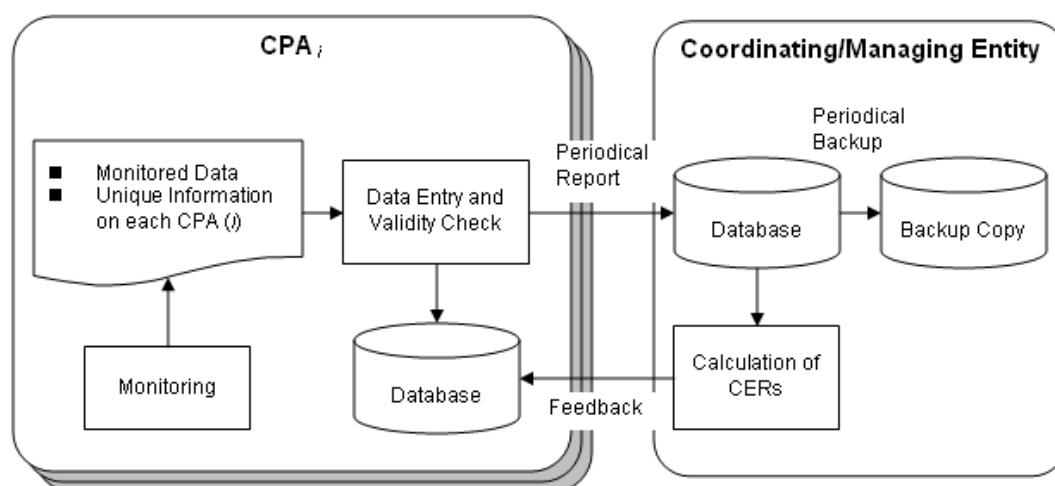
CPA $_i$

Coordinating/Managing Entity

■ Monitored Data
■ Unique Information on each CPA ($i$)

Data Entry and Validity Check

Periodical Report

Periodical Backup

Database

Backup Copy

Monitoring

Database

Feedback

Calculation of CERs